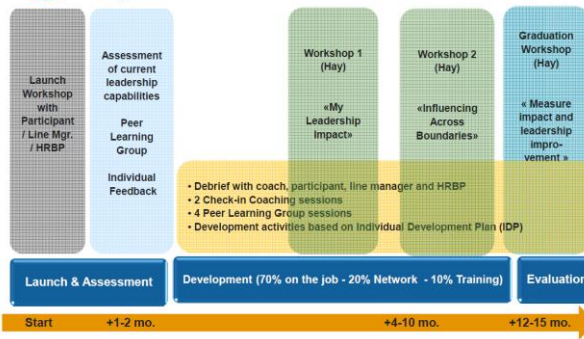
Launch Workshop with Participant / Line Mgr. / HRBP

Assessment of current leadership capabilities

Peer Learning Group

Individual Feedback

Workshop 1 (Hay)

«My Leadership Impact»

Workshop 2 (Hay)

«Influencing Across Boundaries»

Graduation Workshop (Hay)

« Measure impact and leadership improvement »

• Debrief with coach, participant, line manager and HRBP
• 2 Check-in Coaching sessions
• 4 Peer Learning Group sessions
• Development activities based on Individual Development Plan (IDP)

Launch & Assessment

Development (70% on the job - 20% Network - 10% Training)

Evaluation

Start

+1-2 mo.

+4-10 mo.

+12-15 mo.